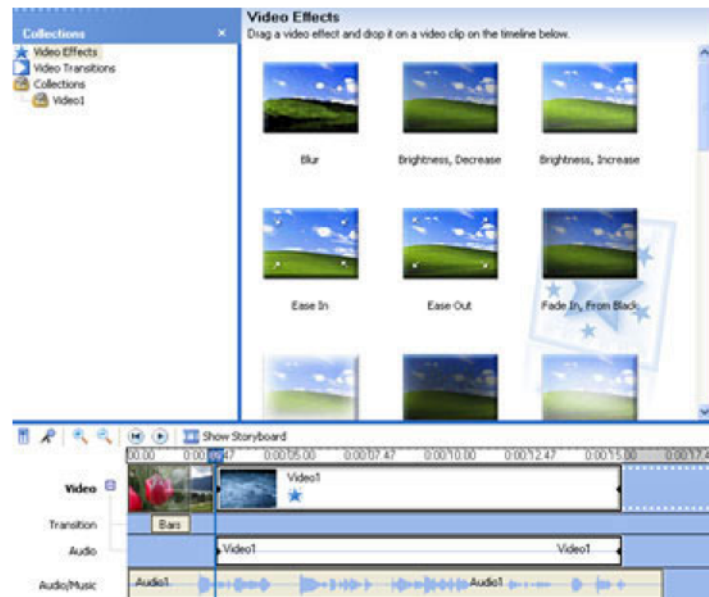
Collections
Video Effects
Video Transitions
Collections
Video1

Video Effects
Drag a video effect and drop it on a video clip on the timeline below.

Blur
Brightness, Decrease
Brightness, Increase
Ease In
Ease Out
Fade In, From Black

Show Storyboard
00.00 0:00:02.47 0:00:05.00 0:00:07.47 0:00:10.00 0:00:12.47 0:00:15.00 0:00:17.4

Video
Video1
Transition
Bars
Audio
Video1
Video1
Audio/Music
Audio1
Audio1